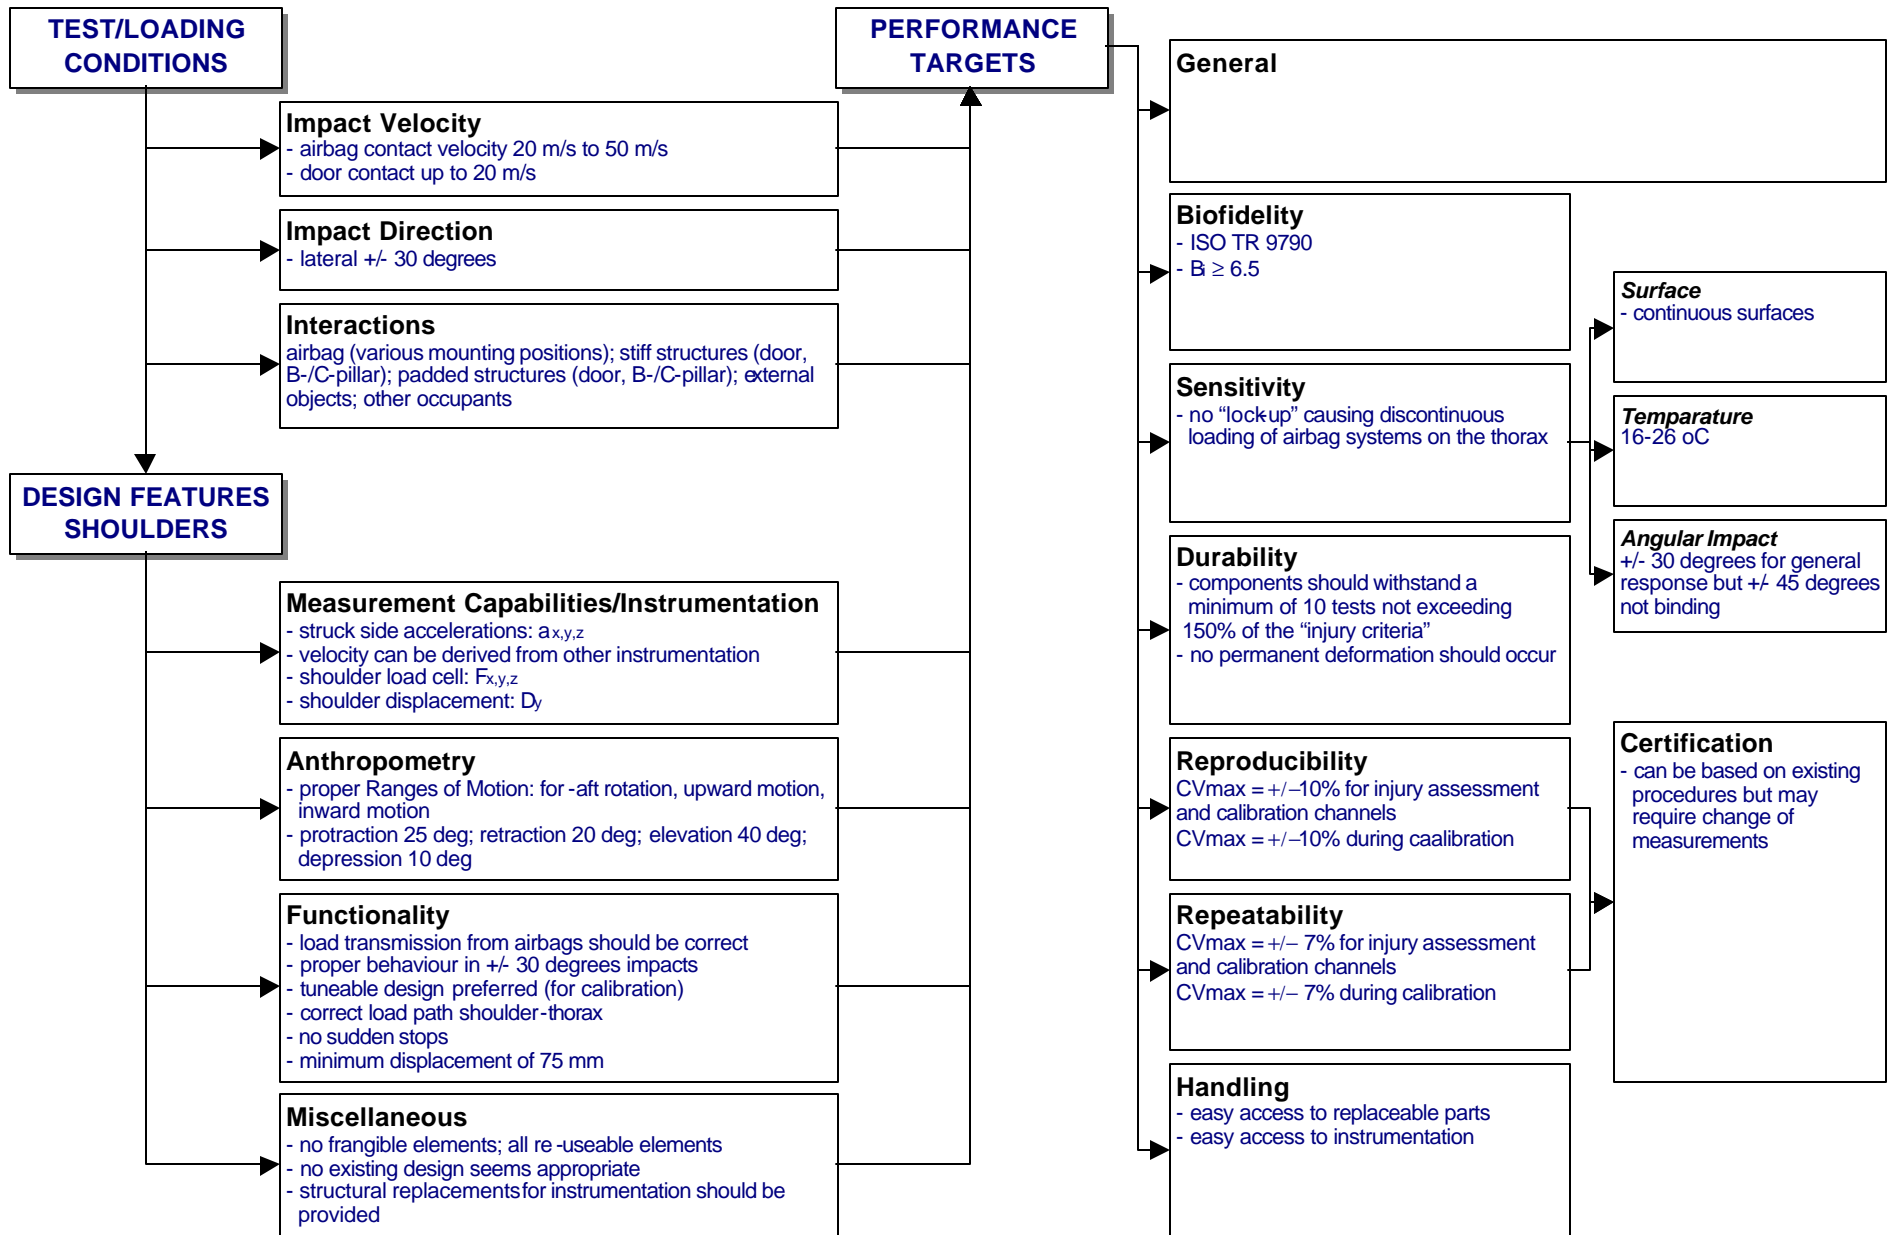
TEST/LOADING CONDITIONS

Impact Velocity
- airbag contact velocity 20 m/s to 50 m/s
- door contact up to 20 m/s

Impact Direction
- lateral +/- 30 degrees

Interactions
airbag (various mounting positions); stiff structures (door, B-/C-pillar); padded structures (door, B-/C-pillar); external objects; other occupants

DESIGN FEATURES SHOULDERS

Measurement Capabilities/Instrumentation
- struck side accelerations: $a_{x,y,z}$
- velocity can be derived from other instrumentation
- shoulder load cell: $F_{x,y,z}$
- shoulder displacement: $D_y$

Anthropometry
- proper Ranges of Motion: for-aft rotation, upward motion, inward motion
- protraction 25 deg; retraction 20 deg; elevation 40 deg; depression 10 deg

Functionality
- load transmission from airbags should be correct
- proper behaviour in +/- 30 degrees impacts
- tuneable design preferred (for calibration)
- correct load path shoulder-thorax
- no sudden stops
- minimum displacement of 75 mm

Miscellaneous
- no frangible elements; all re-useable elements
- no existing design seems appropriate
- structural replacements for instrumentation should be provided

PERFORMANCE TARGETS

General

Biofidelity
- ISO TR 9790
- $B_i \geq 6.5$

Sensitivity
- no "lock-up" causing discontinuous loading of airbag systems on the thorax

Surface
- continuous surfaces

Temparature
16-26 oC

Angular Impact
+/- 30 degrees for general response but +/- 45 degrees not binding

Durability
- components should withstand a minimum of 10 tests not exceeding 150% of the "injury criteria"
- no permanent deformation should occur

Reproducibility
CVmax = +/–10% for injury assessment and calibration channels
CVmax = +/–10% during caalibration

Repeatability
CVmax = +/– 7% for injury assessment and calibration channels
CVmax = +/– 7% during calibration

Certification
- can be based on existing procedures but may require change of measurements

Handling
- easy access to replaceable parts
- easy access to instrumentation